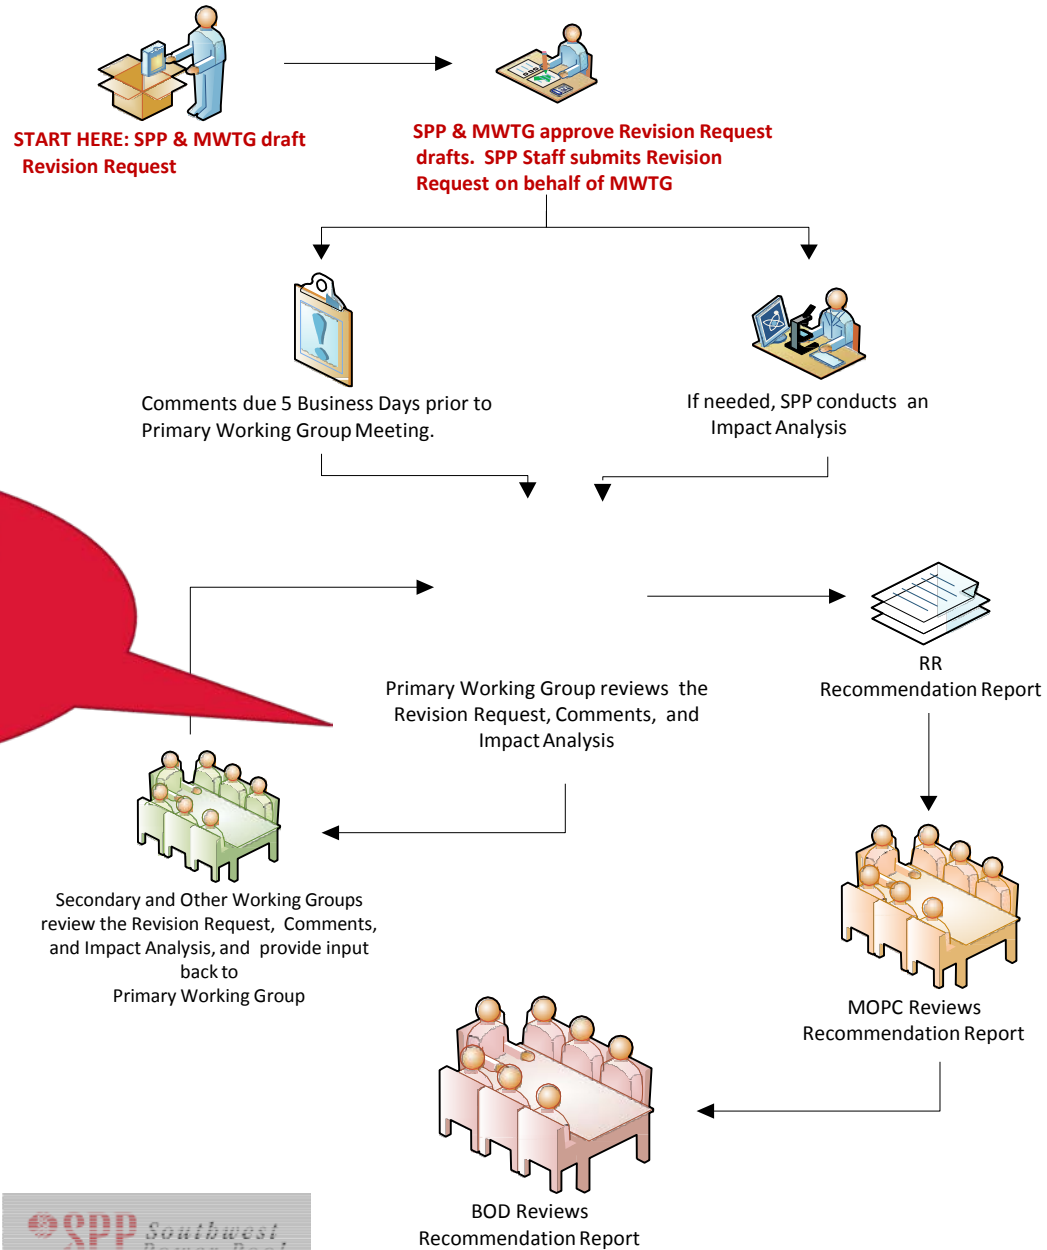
START HERE: SPP & MWTG draft Revision Request

SPP & MWTG approve Revision Request drafts. SPP Staff submits Revision Request on behalf of MWTG

Comments due 5 Business Days prior to Primary Working Group Meeting.

If needed, SPP conducts an Impact Analysis

RR
Recommendation Report

Primary Working Group reviews the Revision Request, Comments, and Impact Analysis

Secondary and Other Working Groups review the Revision Request, Comments, and Impact Analysis, and provide input back to
Primary Working Group

MOPC Reviews
Recommendation Report

BOD Reviews
Recommendation Report

SPP Southwest Power Pool